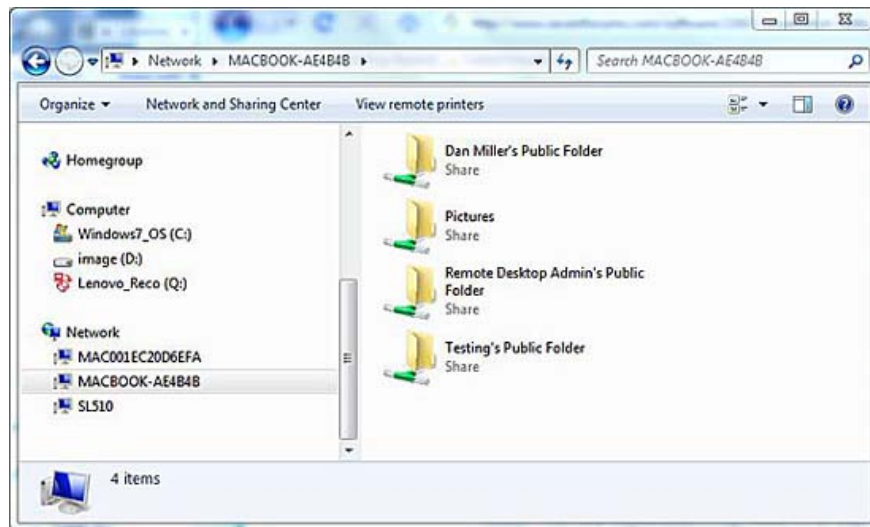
▸ Network ▸ MACBOOK-AE4B4B ▸

Search MACBOOK-AE4B4B

Organize ▾ Network and Sharing Center View remote printers

Homegroup

Computer
Windows7_OS (C:)
image (D:)
Lenovo_Reco (Q:)

Network
MAC001EC20D6EFA
MACBOOK-AE4B4B
SL510

Dan Miller's Public Folder
Share

Pictures
Share

Remote Desktop Admin's Public Folder
Share

Testing's Public Folder
Share

4 items